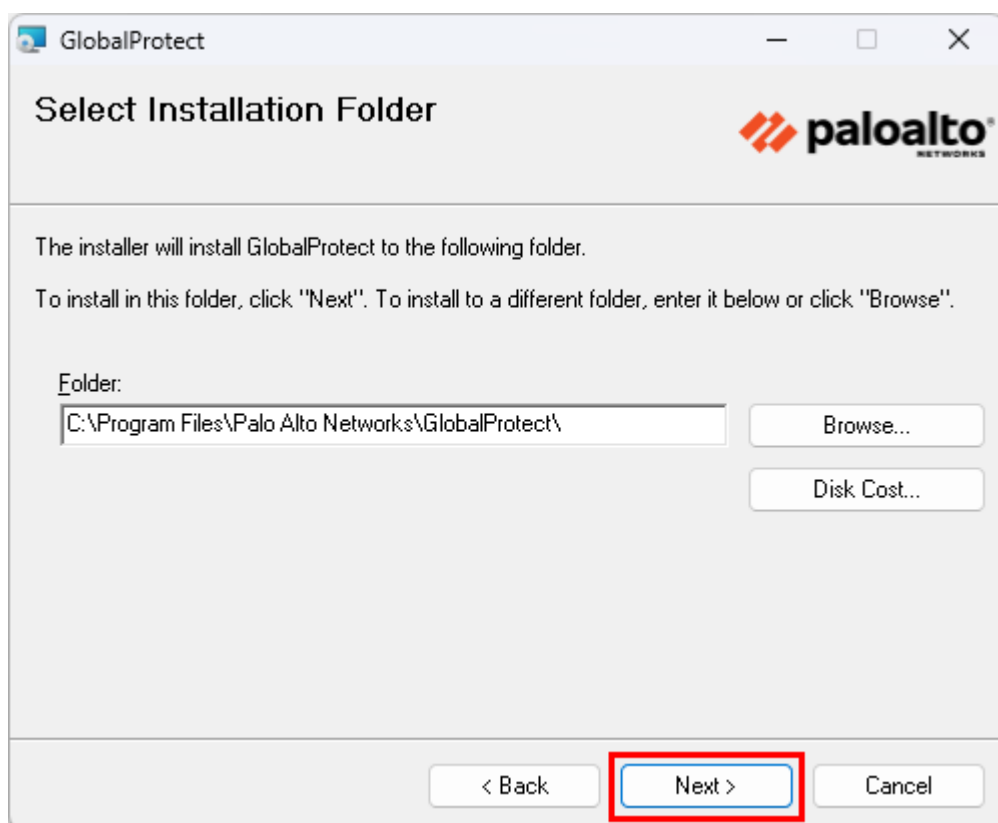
GlobalProtect

Select Installation Folder

paloalto NETWORKS

The installer will install GlobalProtect to the following folder.

To install in this folder, click "Next". To install to a different folder, enter it below or click "Browse".

Folder:

C:\Program Files\Palo Alto Networks\GlobalProtect\

Browse...

Disk Cost...

< Back

Next >

Cancel